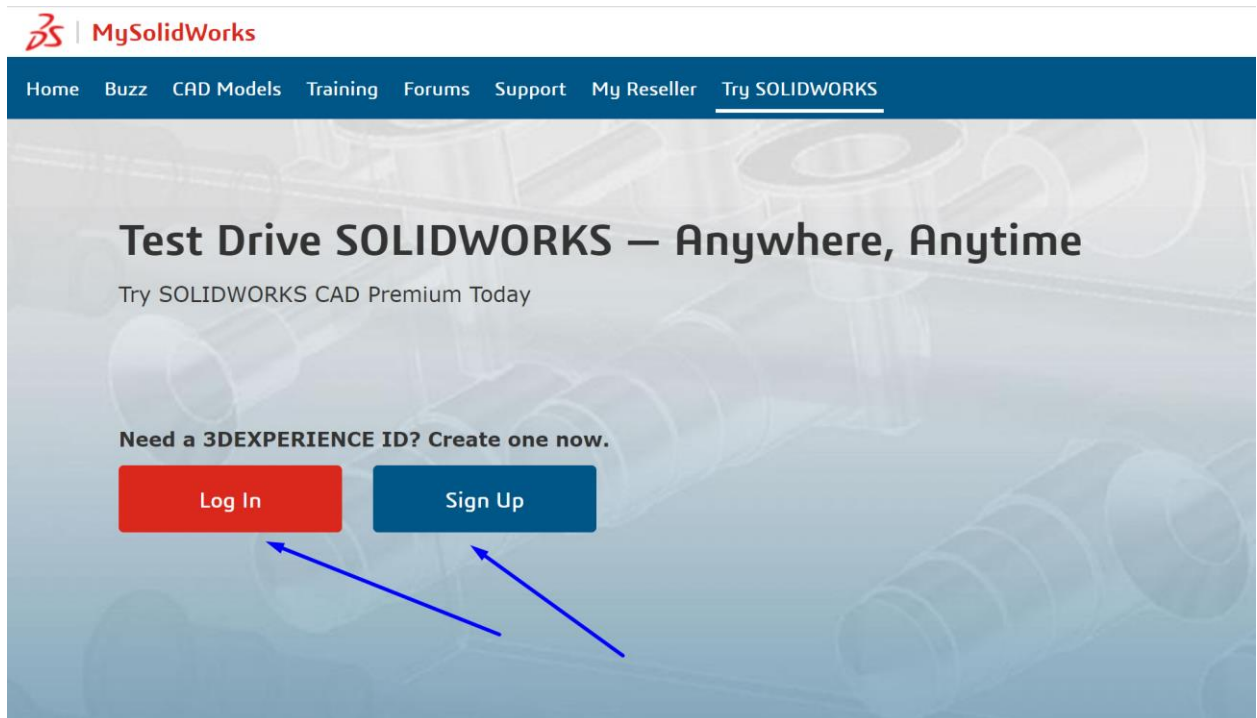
MySolidWorks

Home Buzz CAD Models Training Forums Support My Reseller Try SOLIDWORKS

Test Drive SOLIDWORKS — Anywhere, Anytime

Try SOLIDWORKS CAD Premium Today

Need a 3DEXPERIENCE ID? Create one now.

Log In

Sign Up